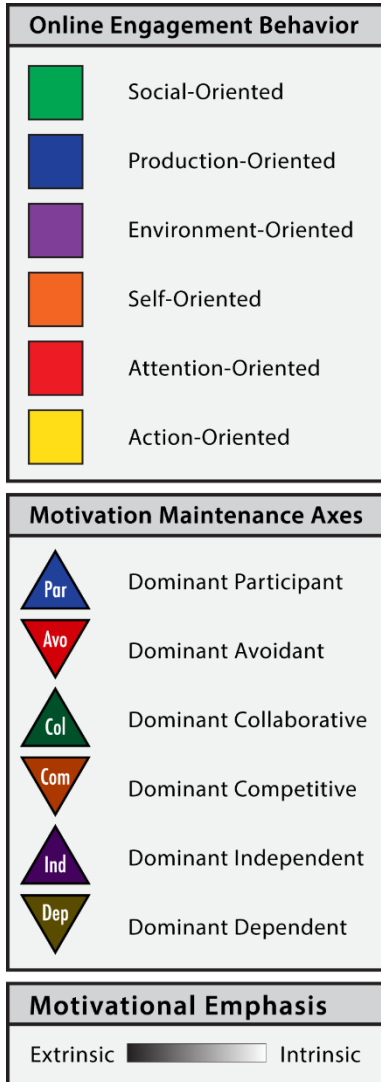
Online Engagement Behavior

Social-Oriented

Production-Oriented

Environment-Oriented

Self-Oriented

Attention-Oriented

Action-Oriented

Motivation Maintenance Axes

Par Dominant Participant

Avo Dominant Avoidant

Col Dominant Collaborative

Com Dominant Competitive

Ind Dominant Independent

Dep Dominant Dependent

Motivational Emphasis

Extrinsic Intrinsic